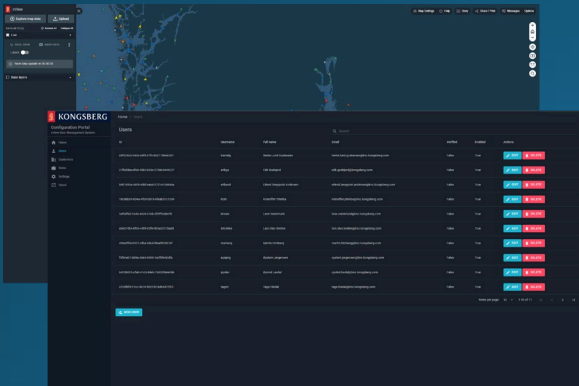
KONGSBERG

Configuration Portal

Home

Users

Devices

Roles

Settings

About

Users

Search

Id

Username

Full name

Email

Verified

Enabled

Actions

EDIT

DELETE

EDIT

DELETE

EDIT

DELETE

EDIT

DELETE

EDIT

DELETE

EDIT

DELETE

EDIT

DELETE

EDIT

DELETE

EDIT

DELETE

EDIT

DELETE

Rows per page:

NEW USER

Explore map data

Upload

Map Settings

Help

Share

Messages

Options

Base layers